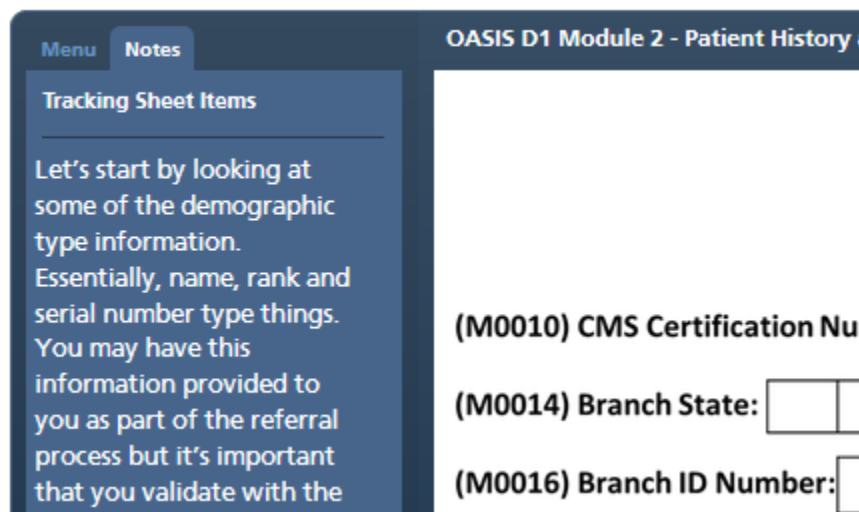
Menu Notes

Tracking Sheet Items

Let's start by looking at some of the demographic type information. Essentially, name, rank and serial number type things. You may have this information provided to you as part of the referral process but it's important that you validate with the

OASIS D1 Module 2 - Patient History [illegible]

(M0010) CMS Certification Nu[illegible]

(M0014) Branch State:

(M0016) Branch ID Number: